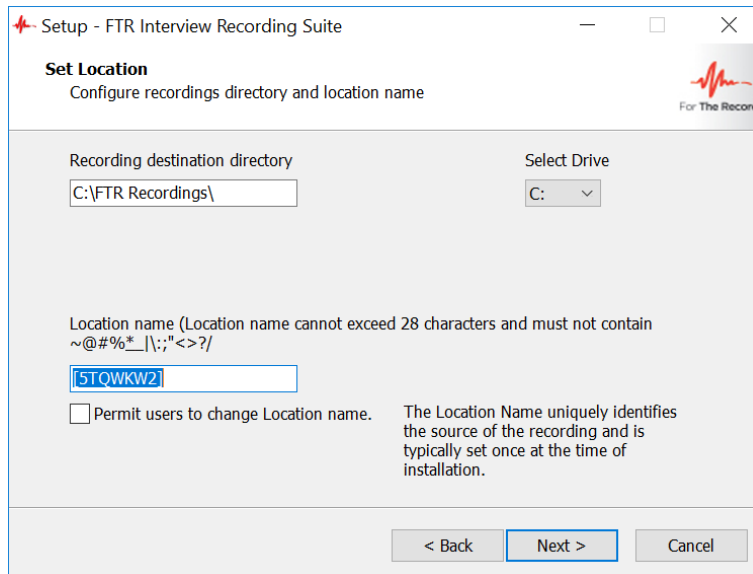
Setup - FTR Interview Recording Suite

Set Location
Configure recordings directory and location name

For The Recor

Recording destination directory
C:\FTR Recordings\

Select Drive
C:

Location name (Location name cannot exceed 28 characters and must not contain ~@#%*_|\:;"<>?/

[5TQWKW2]

Permit users to change Location name.

The Location Name uniquely identifies the source of the recording and is typically set once at the time of installation.

< Back
Next >
Cancel